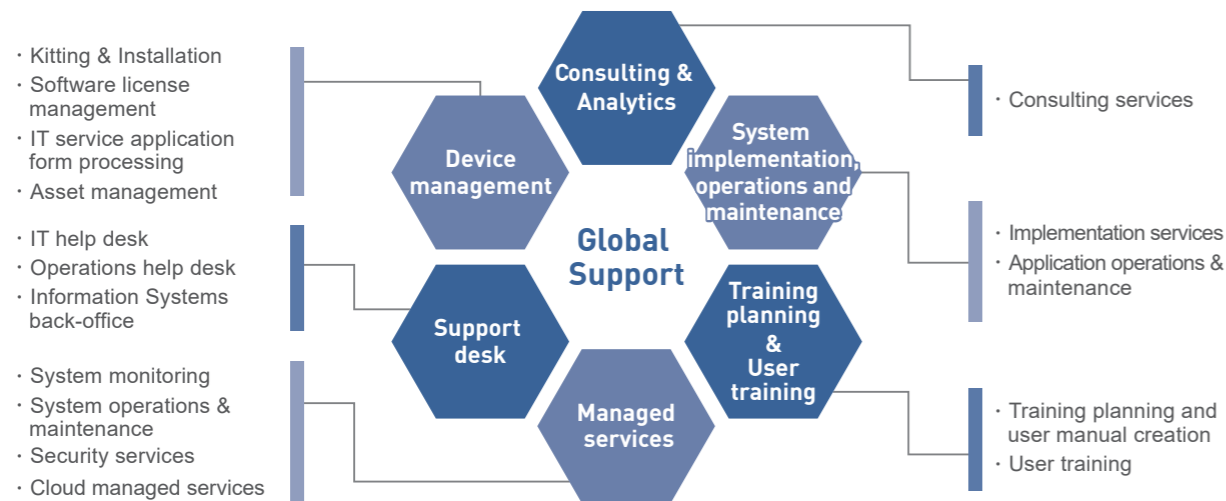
・Kitting & Installation
・Software license management
・IT service application form processing
・Asset management

・IT help desk
・Operations help desk
・Information Systems back-office

・System monitoring
・System operations & maintenance
・Security services
・Cloud managed services

Consulting & Analytics

Device management

System implementation, operations and maintenance

Global Support

Support desk

Training planning & User training

Managed services

・Consulting services

・Implementation services
・Application operations & maintenance

・Training planning and user manual creation
・User training